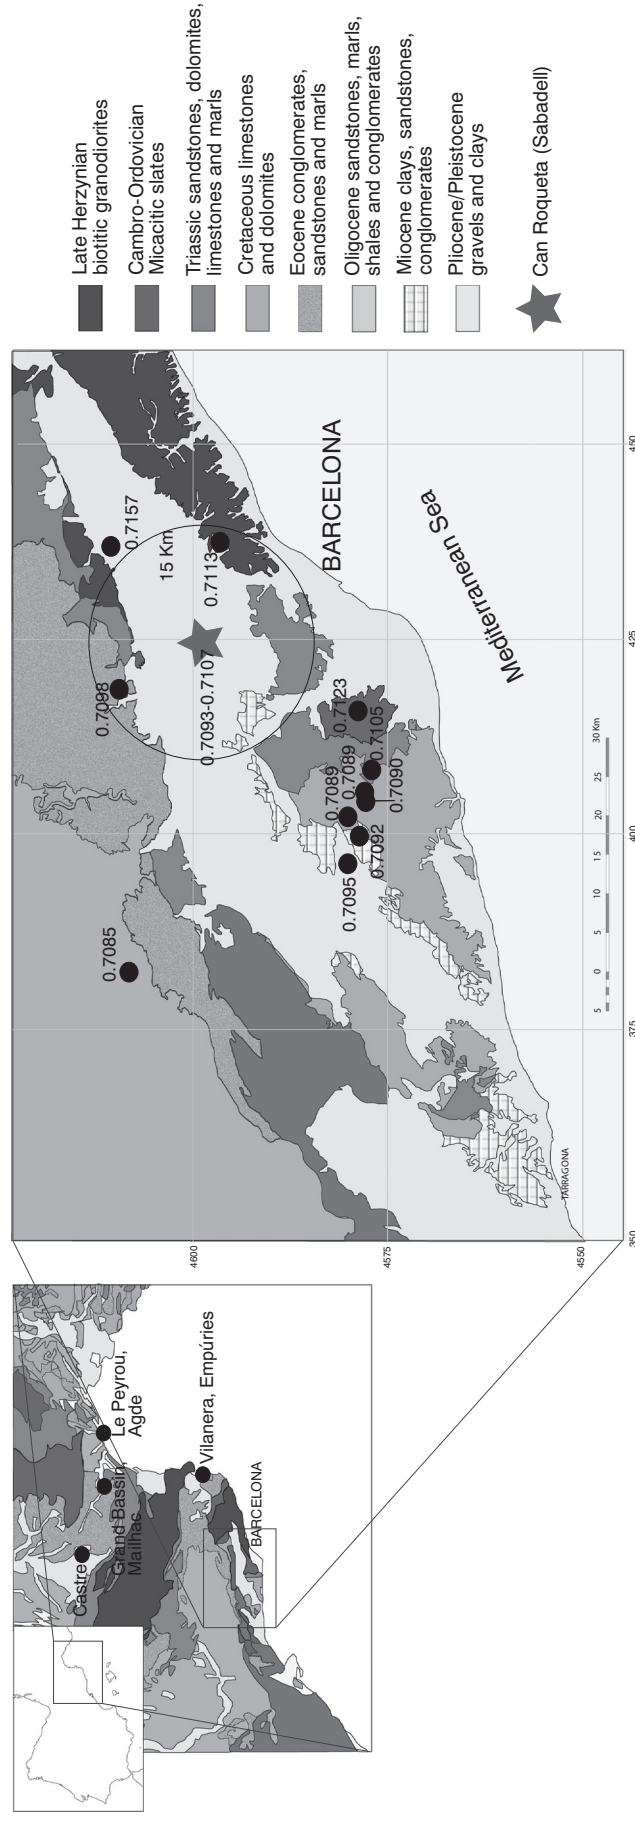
Late Herzynian biotitic granodiorites

Cambro-Ordovician Micacitic slates

Triassic sandstones, dolomites, limestones and marls

Cretaceous limestones and dolomites

Eocene conglomerates, sandstones and marls

Oligocene sandstones, marls, shales and conglomerates

Miocene clays, sandstones, conglomerates

Pliocene/Pleistocene gravels and clays

Can Roqueta (Sabadell)

BARCELONA

Mediterranean Sea

15 Km

0.7157

0.7098

0.7113

0.7093-0.7107

0.7085

0.7123

0.7089

0.7089

0.7105

0.7090

0.7095

0.7092

TARRAGONA

4600

4575

4550

350

375

400

425

450

5 0 5 10 15 20 25 30 Km

Castres

Grand Bassin Mailhac

Le Peyrou, Agde

Vilanera, Empúries

BARCELONA